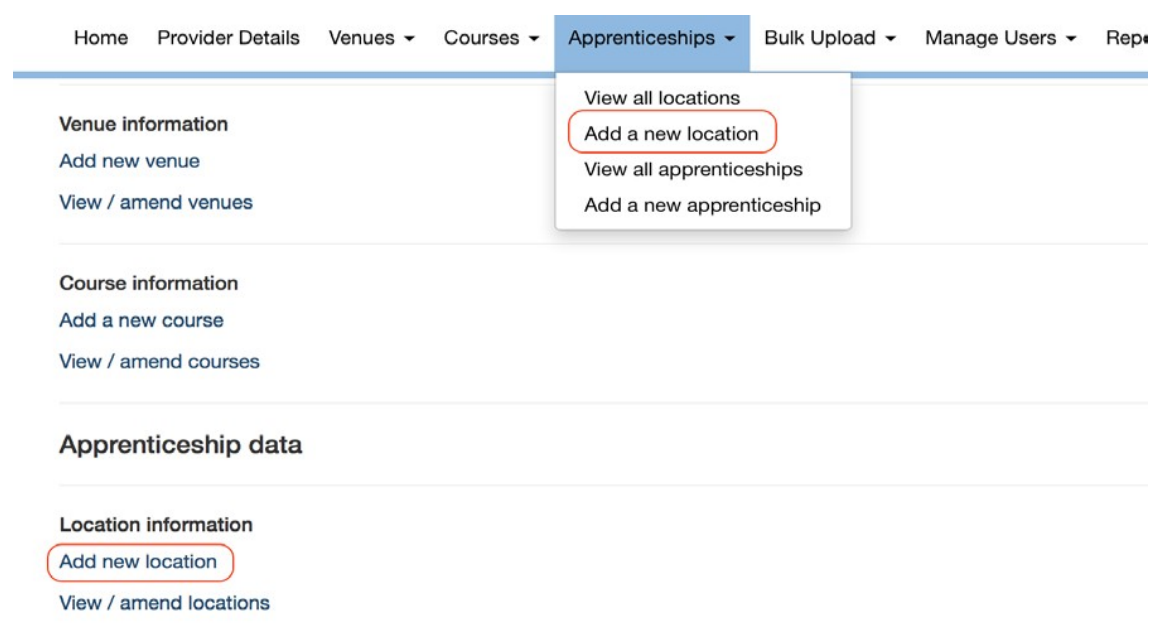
Home Provider Details Venues ▾ Courses ▾ Apprenticeships ▾ Bulk Upload ▾ Manage Users ▾ Rep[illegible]

View all locations
Add a new location
View all apprenticeships
Add a new apprenticeship

Venue information
Add new venue
View / amend venues

Course information
Add a new course
View / amend courses

Apprenticeship data

Location information
Add new location
View / amend locations